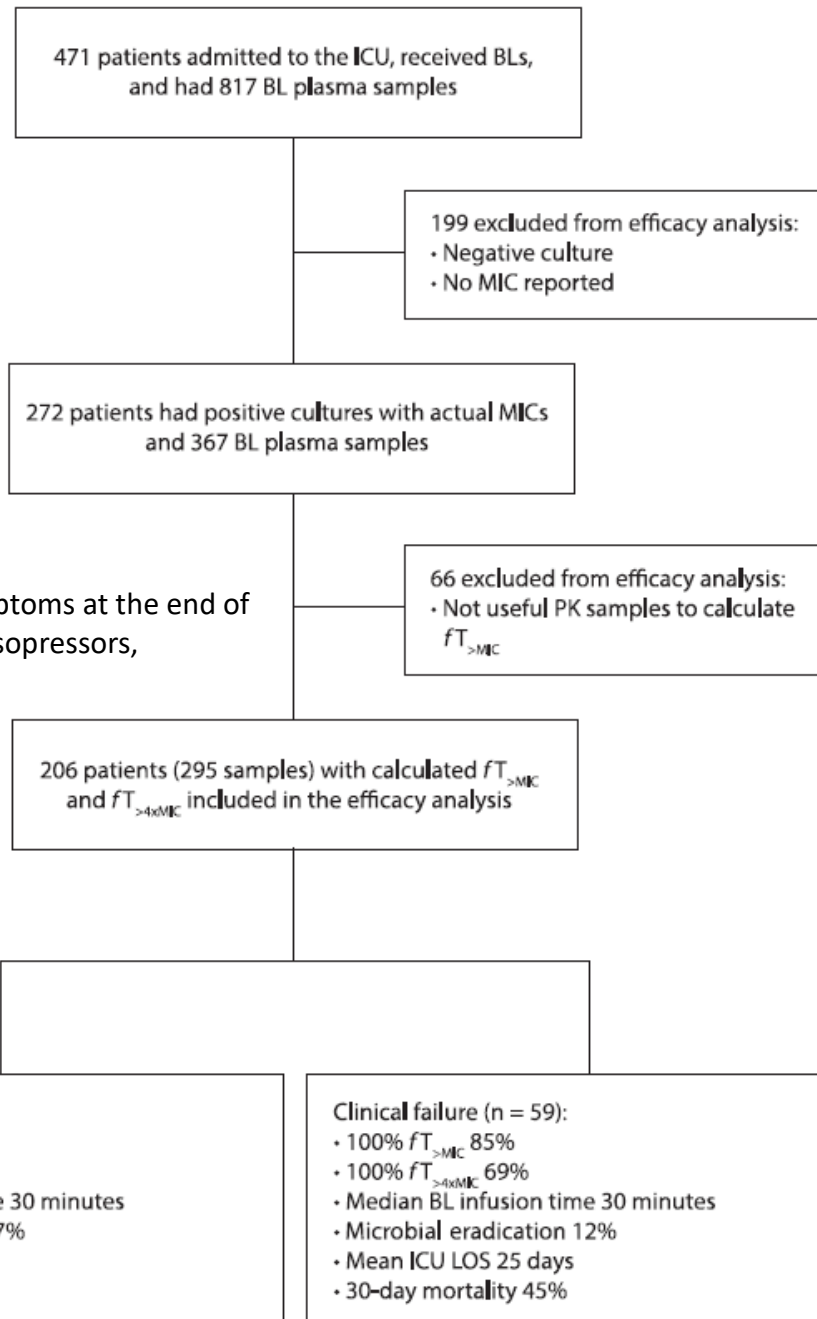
471 patients admitted to the ICU, received BLs, and had 817 BL plasma samples

199 excluded from efficacy analysis:
• Negative culture
• No MIC reported

272 patients had positive cultures with actual MICs and 367 BL plasma samples

ptoms at the end of
sopressors,

66 excluded from efficacy analysis:
• Not useful PK samples to calculate $fT_{>MIC}$

206 patients (295 samples) with calculated $fT_{>MIC}$ and $fT_{>4xMIC}$ included in the efficacy analysis

e 30 minutes
7%

Clinical failure (n = 59):
• 100% $fT_{>MIC}$ 85%
• 100% $fT_{>4xMIC}$ 69%
• Median BL infusion time 30 minutes
• Microbial eradication 12%
• Mean ICU LOS 25 days
• 30-day mortality 45%